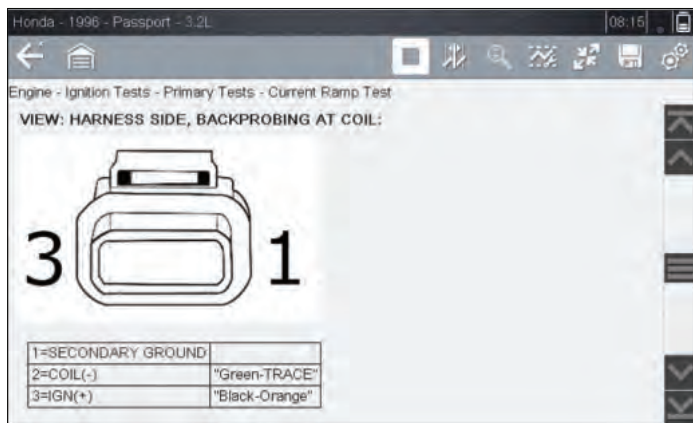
Honda - 1996 - Passport - 3.2L

08:15

Engine - Ignition Tests - Primary Tests - Current Ramp Test

VIEW: HARNESS SIDE, BACKPROBING AT COIL:

3

1

| 1=SECONDARY GROUND | |
|---|---|
| 2=COIL(-) | "Green-TRACE" |
| 3=IGN(+) | "Black-Orange" |